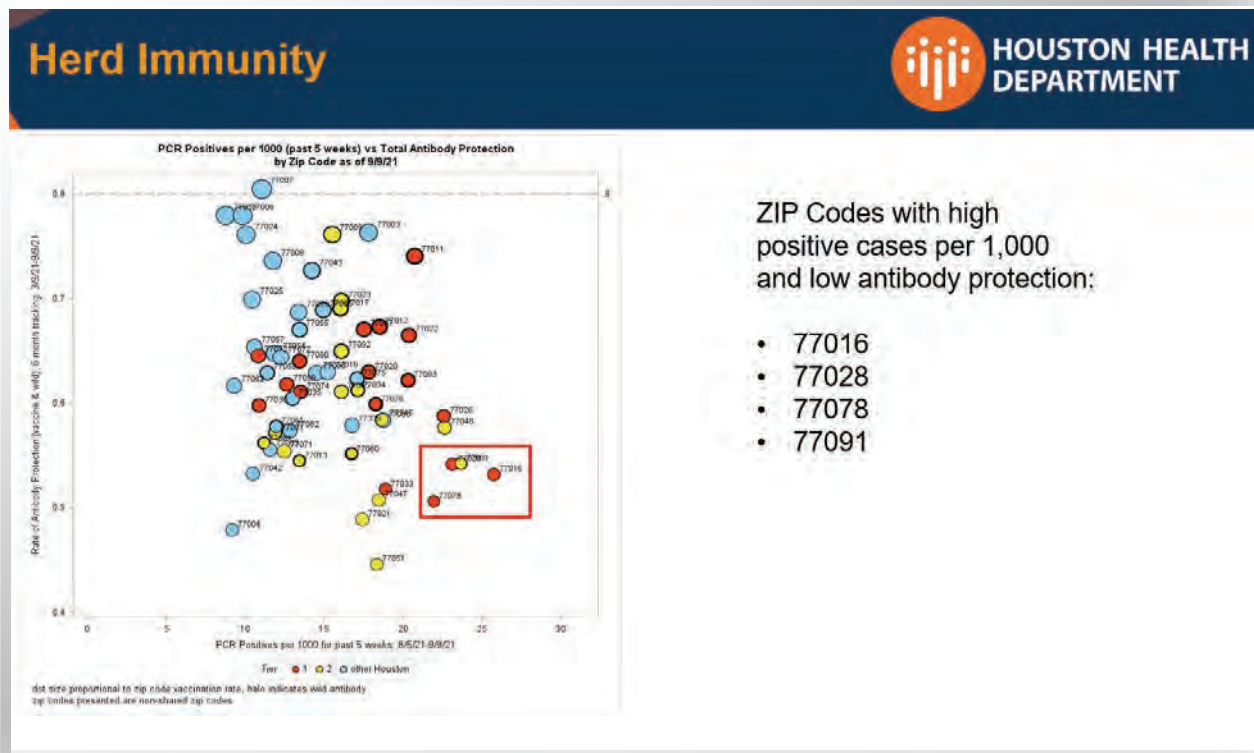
Herd Immunity

HOUSTON HEALTH DEPARTMENT

PCR Positives per 1000 (past 5 weeks) vs Total Antibody Protection by Zip Code as of 9/9/21

Rate of Antibody Protection (vaccine & wild): 6 month tracking: 3/6/21-9/8/21

0.8
0.7
0.6
0.5
0.4

.8

77007
77006
77024
77005
77003
77011
77008
77043
77025
77023
77017
77055
77012
77022
77002
77067
77080
77020
77093
77062
77074
77035
77076
77026
77048
77062
77071
77013
77060
77016
77033
77047
77078
77021
77042
77004
77051

0
5
10
15
20
25
30

PCR Positives per 1000 for past 5 weeks: 8/5/21-9/8/21

Tier ● 1 ● 2 ● other Houston

dot size proportional to zip code vaccination rate, halo indicates wild antibody
zip codes presented are non-shared zip codes

ZIP Codes with high positive cases per 1,000 and low antibody protection:

• 77016
• 77028
• 77078
• 77091